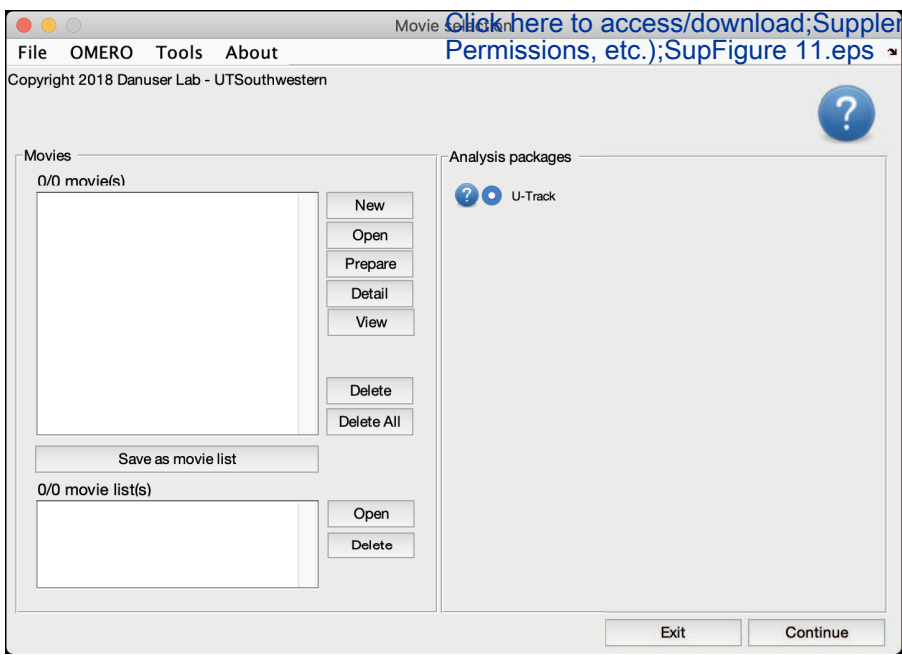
Movie selection
Click here to access/download;Suppler Permissions, etc.);SupFigure 11.eps

File OMERO Tools About

Copyright 2018 Danuser Lab - UTSouthwestern

?

Movies
0/0 movie(s)

New
Open
Prepare
Detail
View

Delete
Delete All

Save as movie list

0/0 movie list(s)

Open
Delete

Analysis packages
? U-Track

Exit
Continue